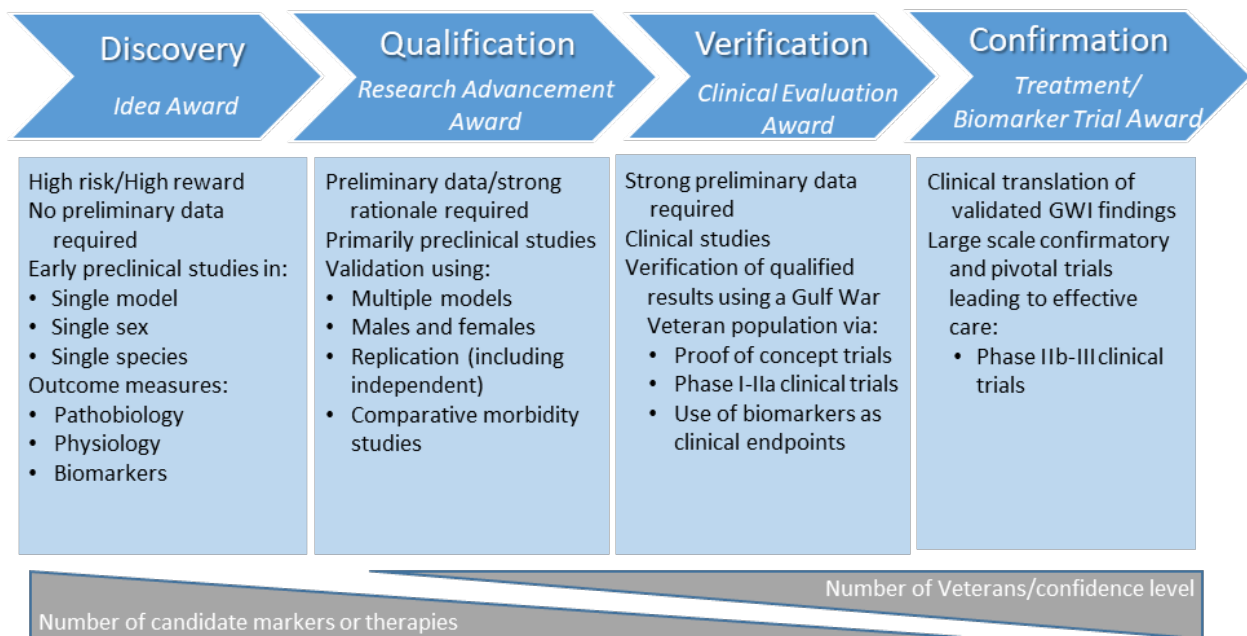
Discovery
Idea Award

Qualification
Research Advancement Award

Verification
Clinical Evaluation Award

Confirmation
Treatment/ Biomarker Trial Award

High risk/High reward
No preliminary data required
Early preclinical studies in:
• Single model
• Single sex
• Single species
Outcome measures:
• Pathobiology
• Physiology
• Biomarkers

Preliminary data/strong rationale required
Primarily preclinical studies
Validation using:
• Multiple models
• Males and females
• Replication (including independent)
• Comparative morbidity studies

Strong preliminary data required
Clinical studies
Verification of qualified results using a Gulf War Veteran population via:
• Proof of concept trials
• Phase I-IIa clinical trials
• Use of biomarkers as clinical endpoints

Clinical translation of validated GWI findings
Large scale confirmatory and pivotal trials leading to effective care:
• Phase IIb-IIIclinical trials

Number of Veterans/confidence level
Number of candidate markers or therapies